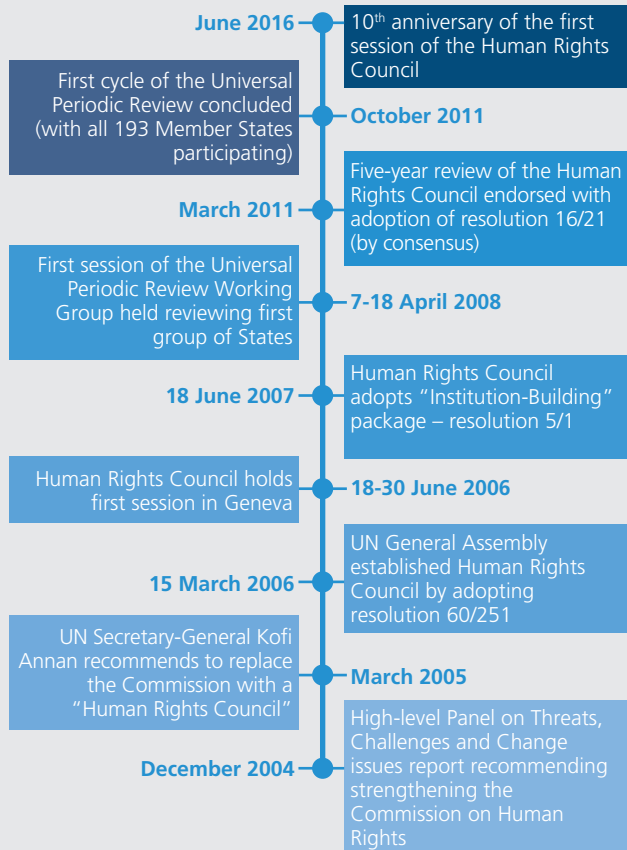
June 2016

10$^{th}$ anniversary of the first session of the Human Rights Council

First cycle of the Universal Periodic Review concluded (with all 193 Member States participating)

October 2011

Five-year review of the Human Rights Council endorsed with adoption of resolution 16/21 (by consensus)

March 2011

First session of the Universal Periodic Review Working Group held reviewing first group of States

7-18 April 2008

Human Rights Council adopts "Institution-Building" package – resolution 5/1

18 June 2007

Human Rights Council holds first session in Geneva

18-30 June 2006

UN General Assembly established Human Rights Council by adopting resolution 60/251

15 March 2006

UN Secretary-General Kofi Annan recommends to replace the Commission with a "Human Rights Council"

March 2005

High-level Panel on Threats, Challenges and Change issues report recommending strengthening the Commission on Human Rights

December 2004